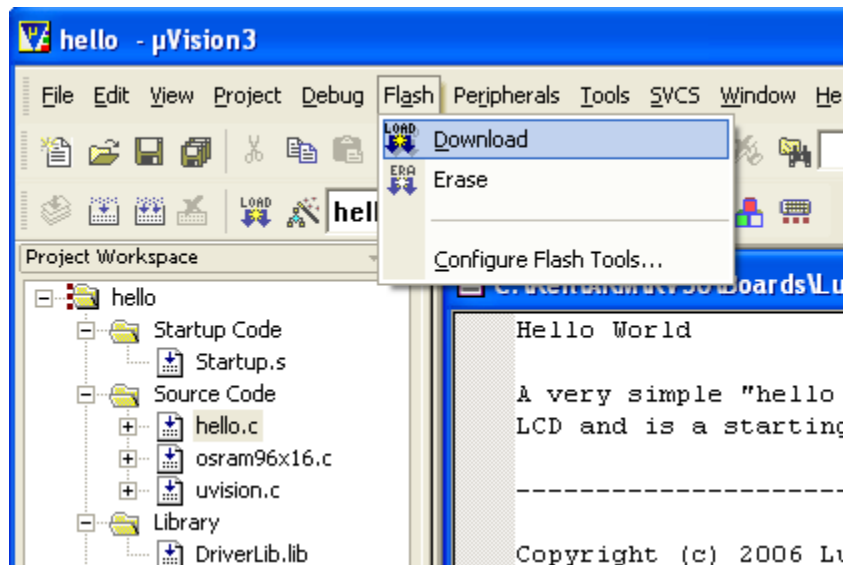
hello - µVision3

File Edit View Project Debug Flash Peripherals Tools SVCS Window He

LOAD Download
ERA Erase
Configure Flash Tools...

LOAD hell

Project Workspace

hello
Startup Code
Startup.s
Source Code
hello.c
osram96x16.c
uvision.c
Library
DriverLib.lib

C:\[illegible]Boards\L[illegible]

Hello World

A very simple "hello
LCD and is a starting

----------------------

Copyright (c) 2006 Lu